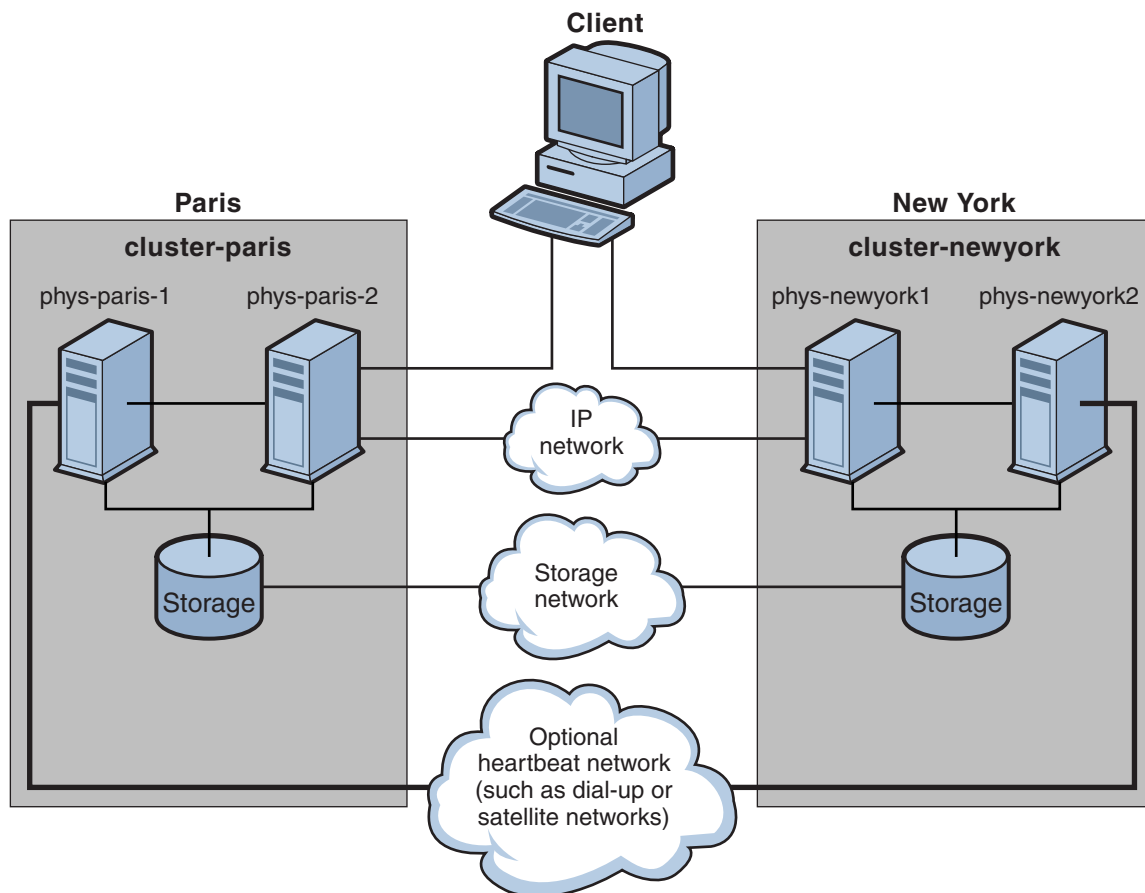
Client

Paris

cluster-paris

phys-paris-1

phys-paris-2

Storage

New York

cluster-newyork

phys-newyork1

phys-newyork2

Storage

IP network

Storage network

Optional heartbeat network (such as dial-up or satellite networks)